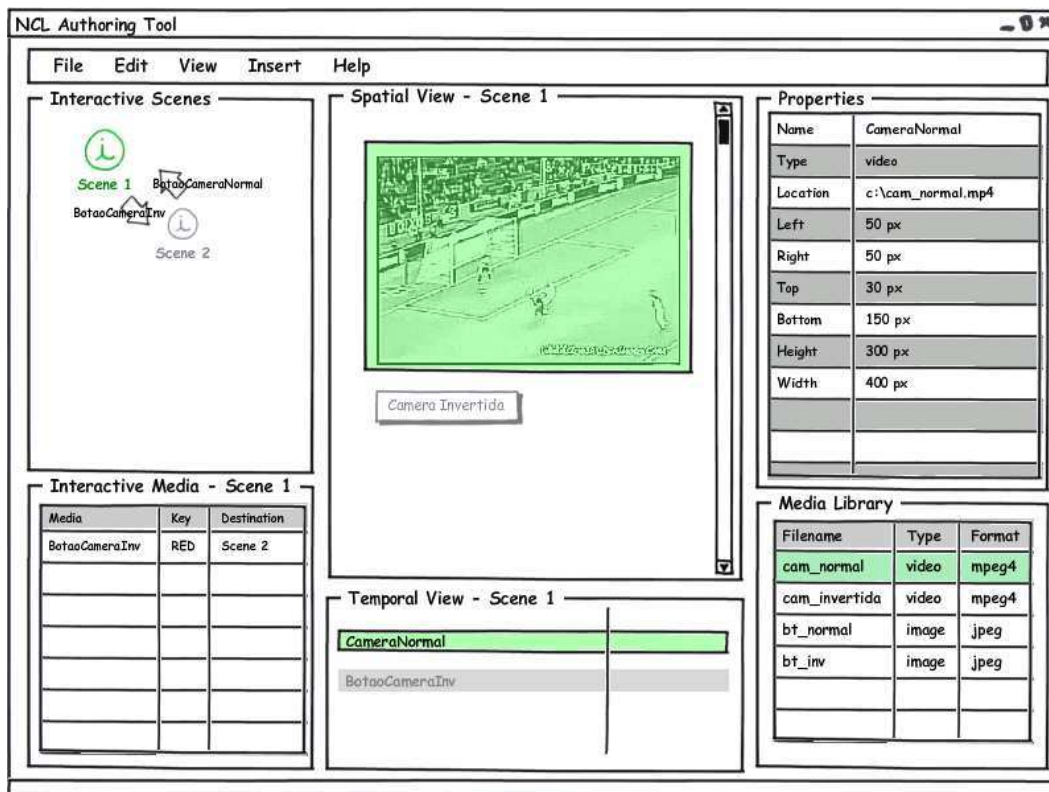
NCL Authoring Tool

File Edit View Insert Help

Interactive Scenes

Scene 1 BotaoCameraNormal

BotaoCameraInv

Scene 2

Spatial View - Scene 1

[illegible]

Camera Invertida

Properties

| Name | CameraNormal |
|---|---|
| Type | video |
| Location | c:\cam_normal.mp4 |
| Left | 50 px |
| Right | 50 px |
| Top | 30 px |
| Bottom | 150 px |
| Height | 300 px |
| Width | 400 px |
| | |
| | |
| | |

Interactive Media - Scene 1

| Media | Key | Destination |
|---|---|---|
| BotaoCameraInv | RED | Scene 2 |
| | | |
| | | |
| | | |
| | | |
| | | |
| | | |

Temporal View - Scene 1

CameraNormal

BotaoCameraInv

Media Library

| Filename | Type | Format |
|---|---|---|
| cam_normal | video | mpeg4 |
| cam_invertida | video | mpeg4 |
| bt_normal | image | jpeg |
| bt_inv | image | jpeg |
| | | |
| | | |